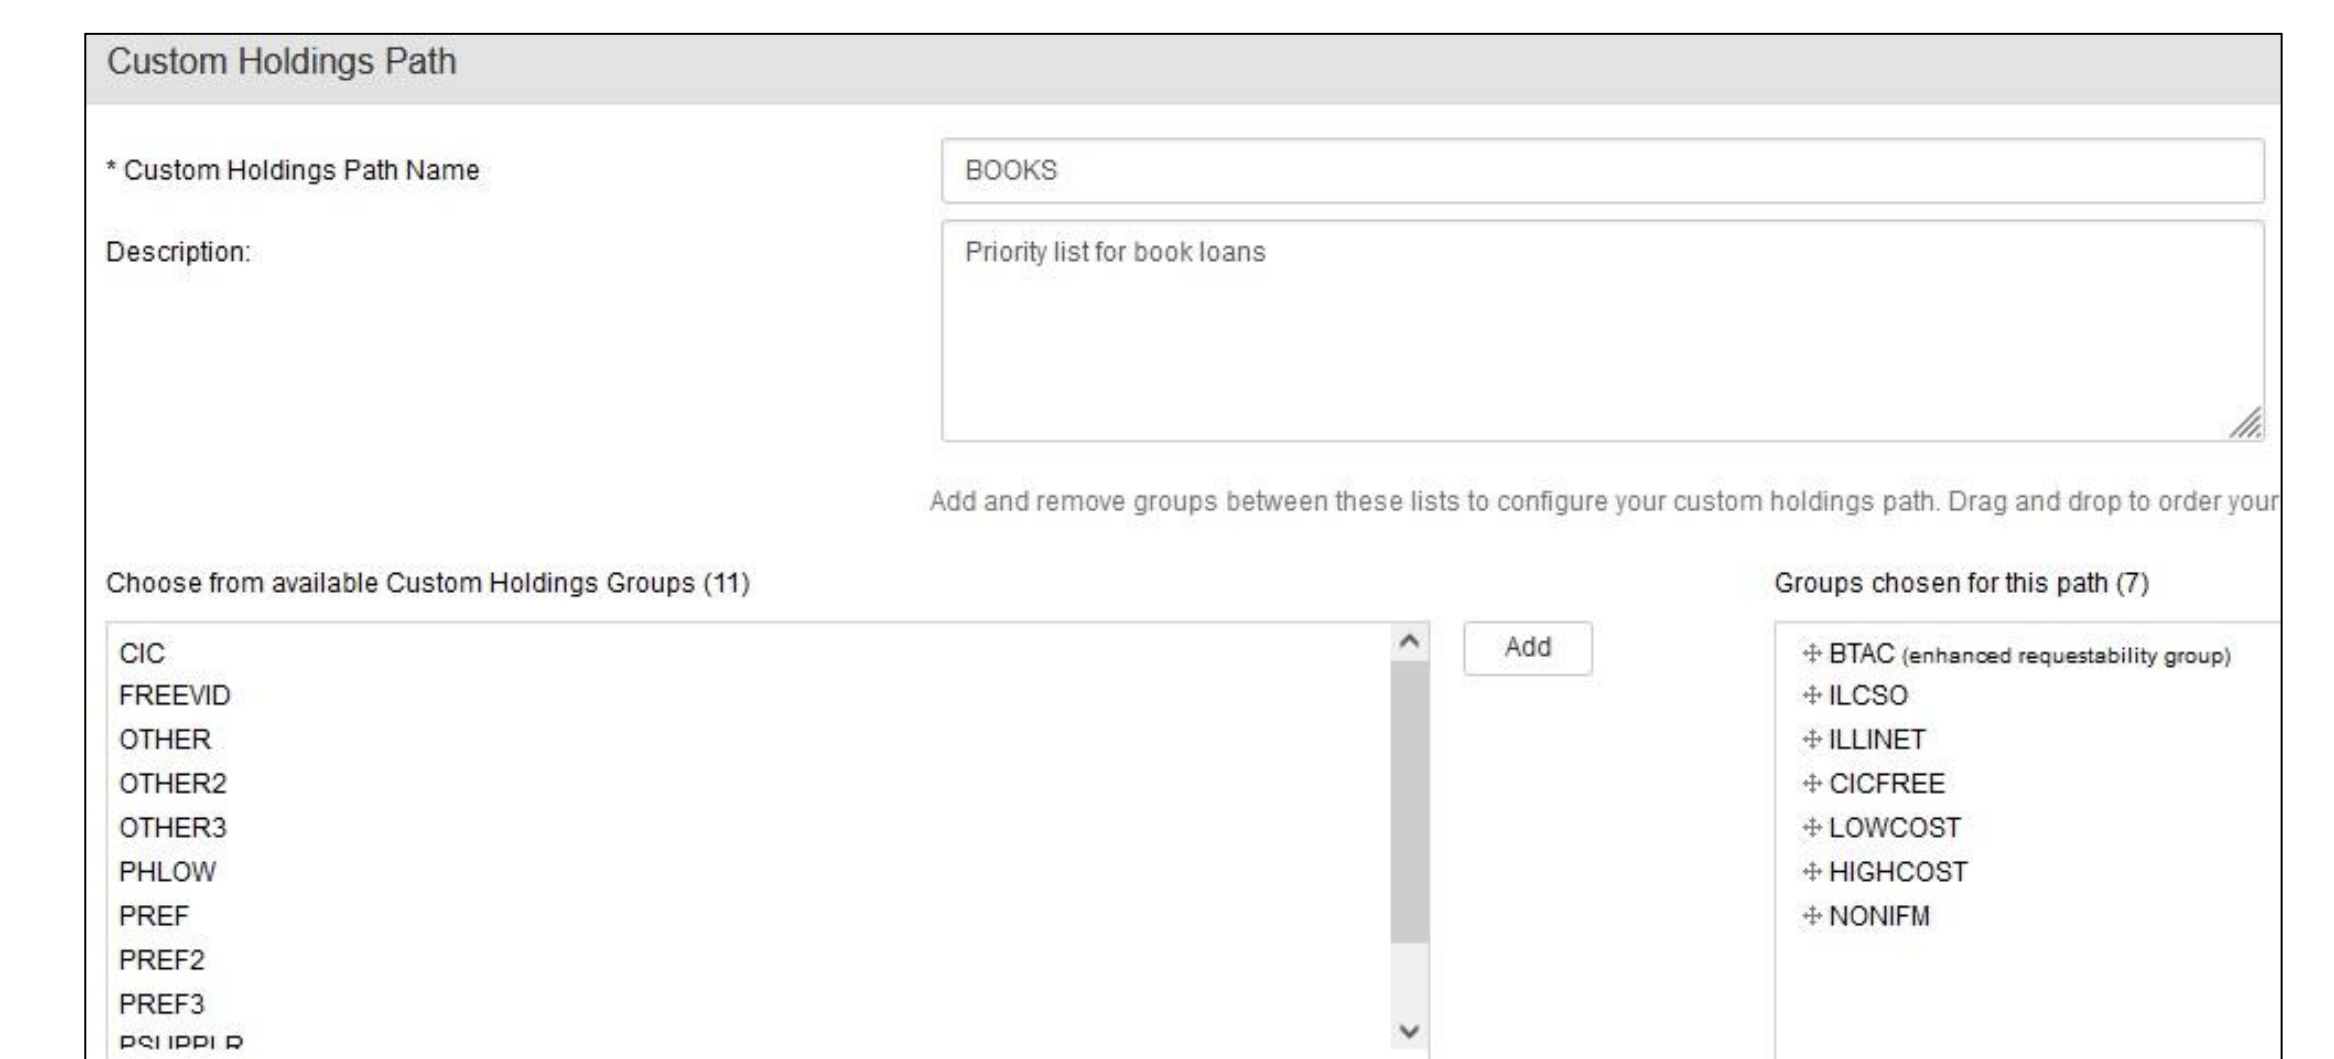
Custom Holdings Path

* Custom Holdings Path Name

BOOKS

Description:

Priority list for book loans

Add and remove groups between these lists to configure your custom holdings path. Drag and drop to order your

Choose from available Custom Holdings Groups (11)

CIC
FREEVID
OTHER
OTHER2
OTHER3
PHLOW
PREF
PREF2
PREF3
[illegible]

Add

Groups chosen for this path (7)

BTAC (enhanced requestability group)
ILCSO
ILLINET
CICFREE
LOWCOST
HIGHCOST
NONIFM